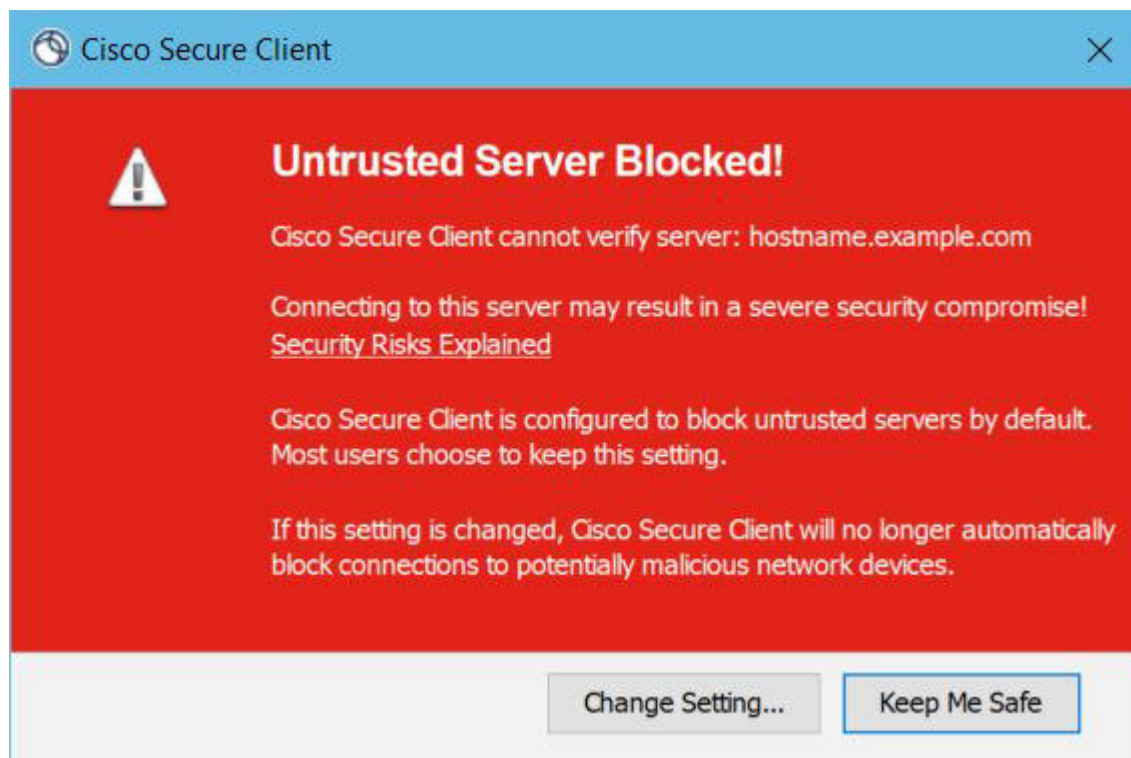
Cisco Secure Client

Untrusted Server Blocked!

Cisco Secure Client cannot verify server: hostname.example.com

Connecting to this server may result in a severe security compromise!
Security Risks Explained

Cisco Secure Client is configured to block untrusted servers by default. Most users choose to keep this setting.

If this setting is changed, Cisco Secure Client will no longer automatically block connections to potentially malicious network devices.

Change Setting...

Keep Me Safe